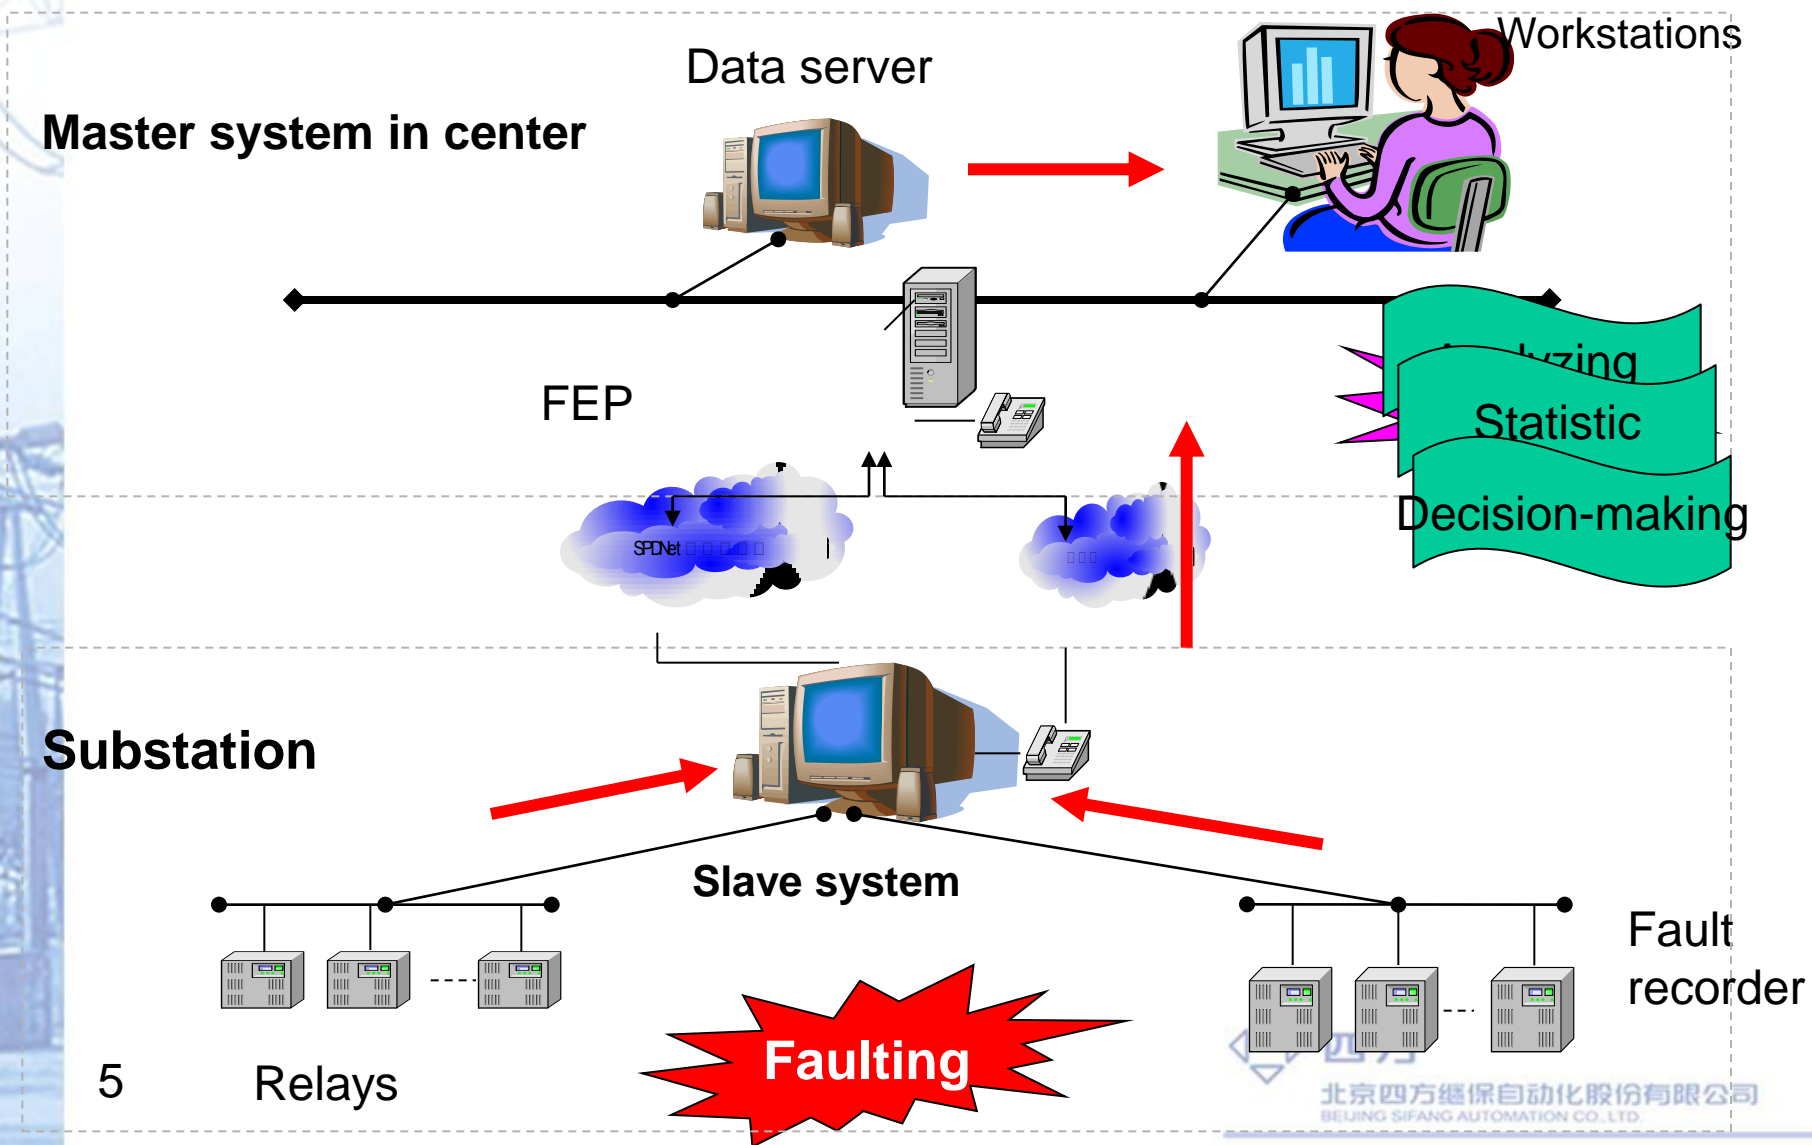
Workstations

Data server

Master system in center

FEP

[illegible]

Statistic

Decision-making

SPDNet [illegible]

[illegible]

Substation

Slave system

Fault recorder

5

Relays

Faulting

北京四方继保自动化股份有限公司
BEIJING SIFANG AUTOMATION CO.,LTD